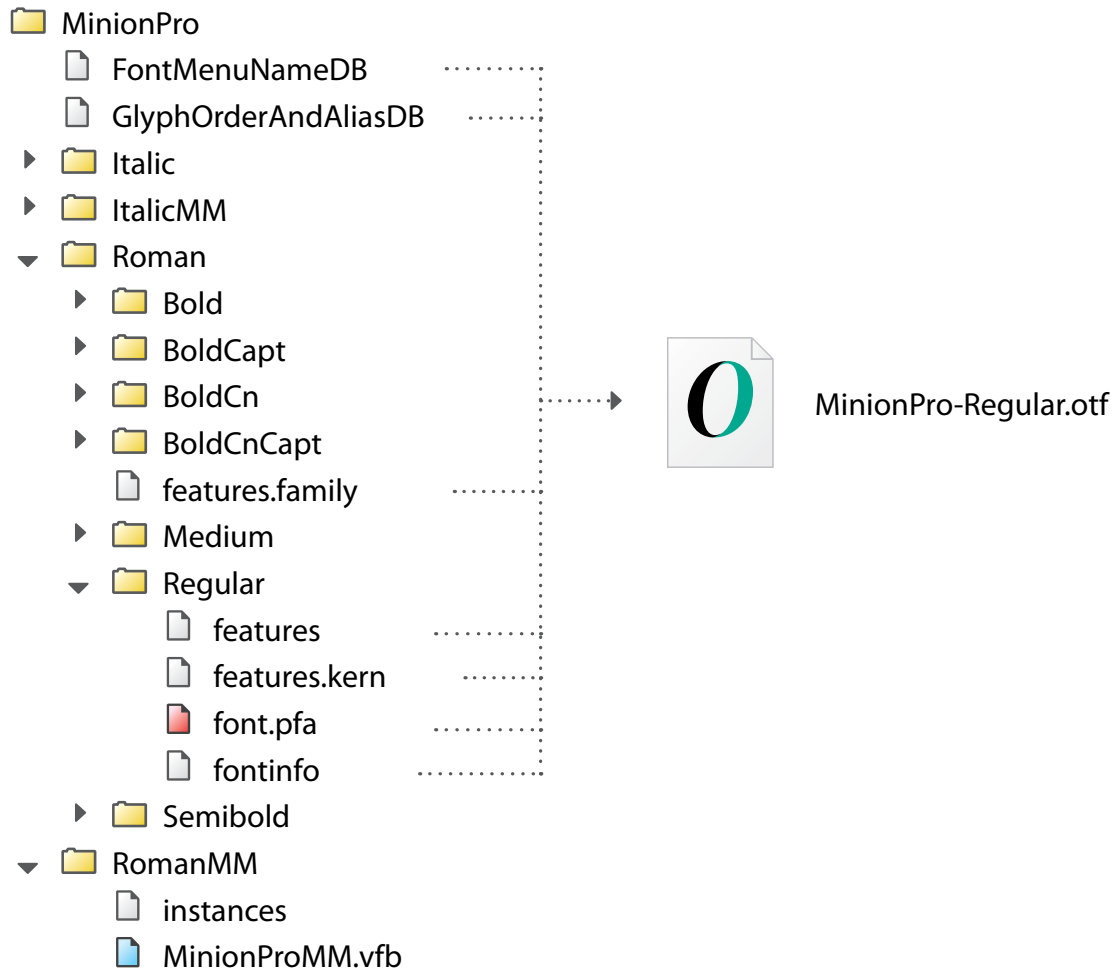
MinionPro
FontMenuNameDB
GlyphOrderAndAliasDB
Italic
ItalicMM
Roman
Bold
BoldCapt
BoldCn
BoldCnCapt
features.family
Medium
Regular
features
features.kern
font.pfa
fontinfo
Semibold
RomanMM
instances
MinionProMM.vfb

MinionPro-Regular.otf